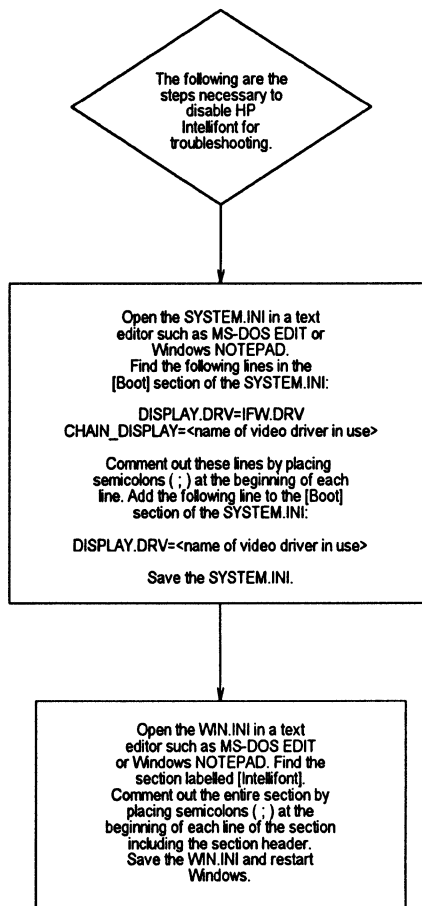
The following are the steps necessary to disable HP Intellifont for troubleshooting.

Open the SYSTEM.INI in a text editor such as MS-DOS EDIT or Windows NOTEPAD. Find the following lines in the [Boot] section of the SYSTEM.INI:

DISPLAY.DRV=IFW.DRV
CHAIN_DISPLAY=<name of video driver in use>

Comment out these lines by placing semicolons ( ; ) at the beginning of each line. Add the following line to the [Boot] section of the SYSTEM.INI:

DISPLAY.DRV=<name of video driver in use>

Save the SYSTEM.INI.

Open the WIN.INI in a text editor such as MS-DOS EDIT or Windows NOTEPAD. Find the section labelled [Intellifont]. Comment out the entire section by placing semicolons ( ; ) at the beginning of each line of the section including the section header. Save the WIN.INI and restart Windows.